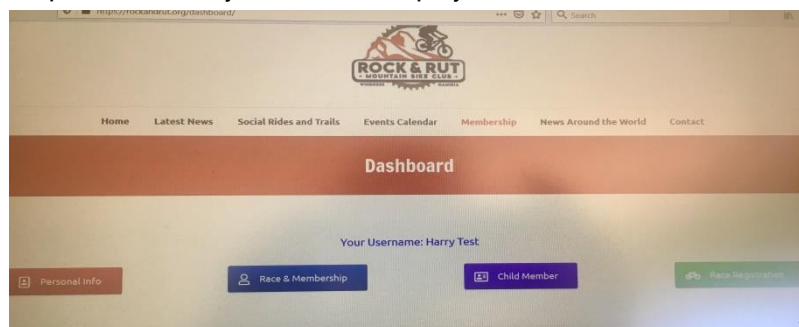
https://rockandrut.org/dashboard/

Search

ROCK & RUT
MOUNTAIN BIKE CLUB
WINDHOEK NAMIBIA

Home Latest News Social Rides and Trails Events Calendar Membership News Around the World Contact

Dashboard

Your Username: Harry Test

Personal Info

Race & Membership

Child Member

Race Registration